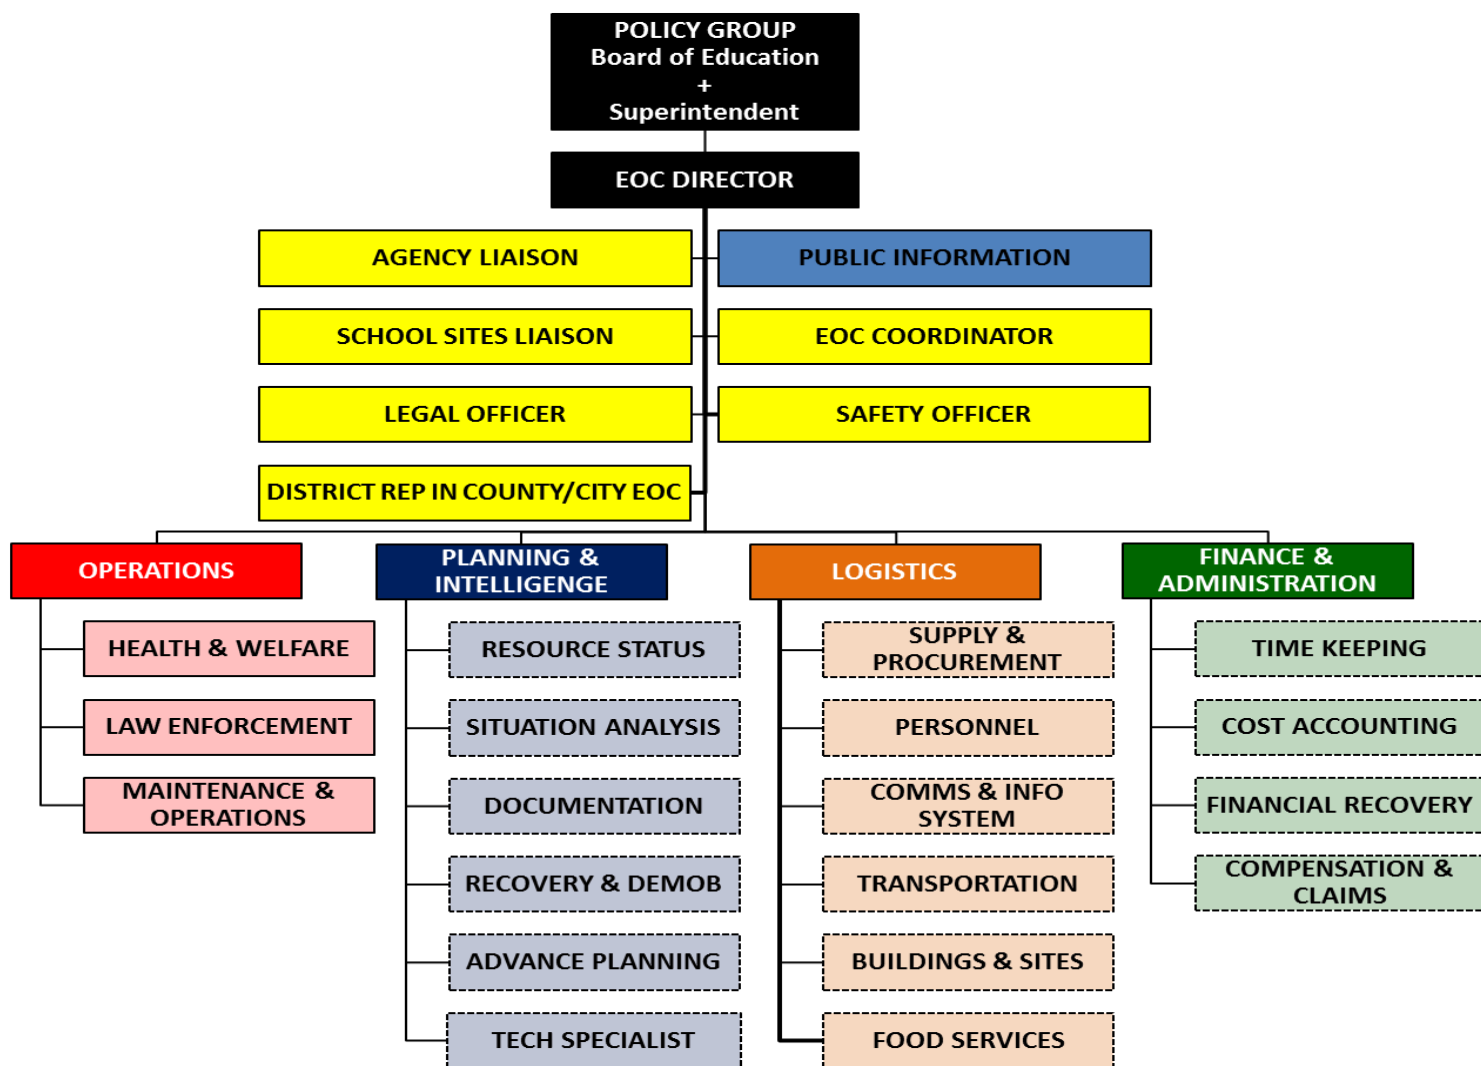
POLICY GROUP
Board of Education
+
Superintendent

EOC DIRECTOR

AGENCY LIAISON

PUBLIC INFORMATION

SCHOOL SITES LIAISON

EOC COORDINATOR

LEGAL OFFICER

SAFETY OFFICER

DISTRICT REP IN COUNTY/CITY EOC

OPERATIONS

HEALTH & WELFARE

LAW ENFORCEMENT

MAINTENANCE & OPERATIONS

PLANNING & INTELLIGENGE

RESOURCE STATUS

SITUATION ANALYSIS

DOCUMENTATION

RECOVERY & DEMOB

ADVANCE PLANNING

TECH SPECIALIST

LOGISTICS

SUPPLY & PROCUREMENT

PERSONNEL

COMMS & INFO SYSTEM

TRANSPORTATION

BUILDINGS & SITES

FOOD SERVICES

FINANCE & ADMINISTRATION

TIME KEEPING

COST ACCOUNTING

FINANCIAL RECOVERY

COMPENSATION & CLAIMS